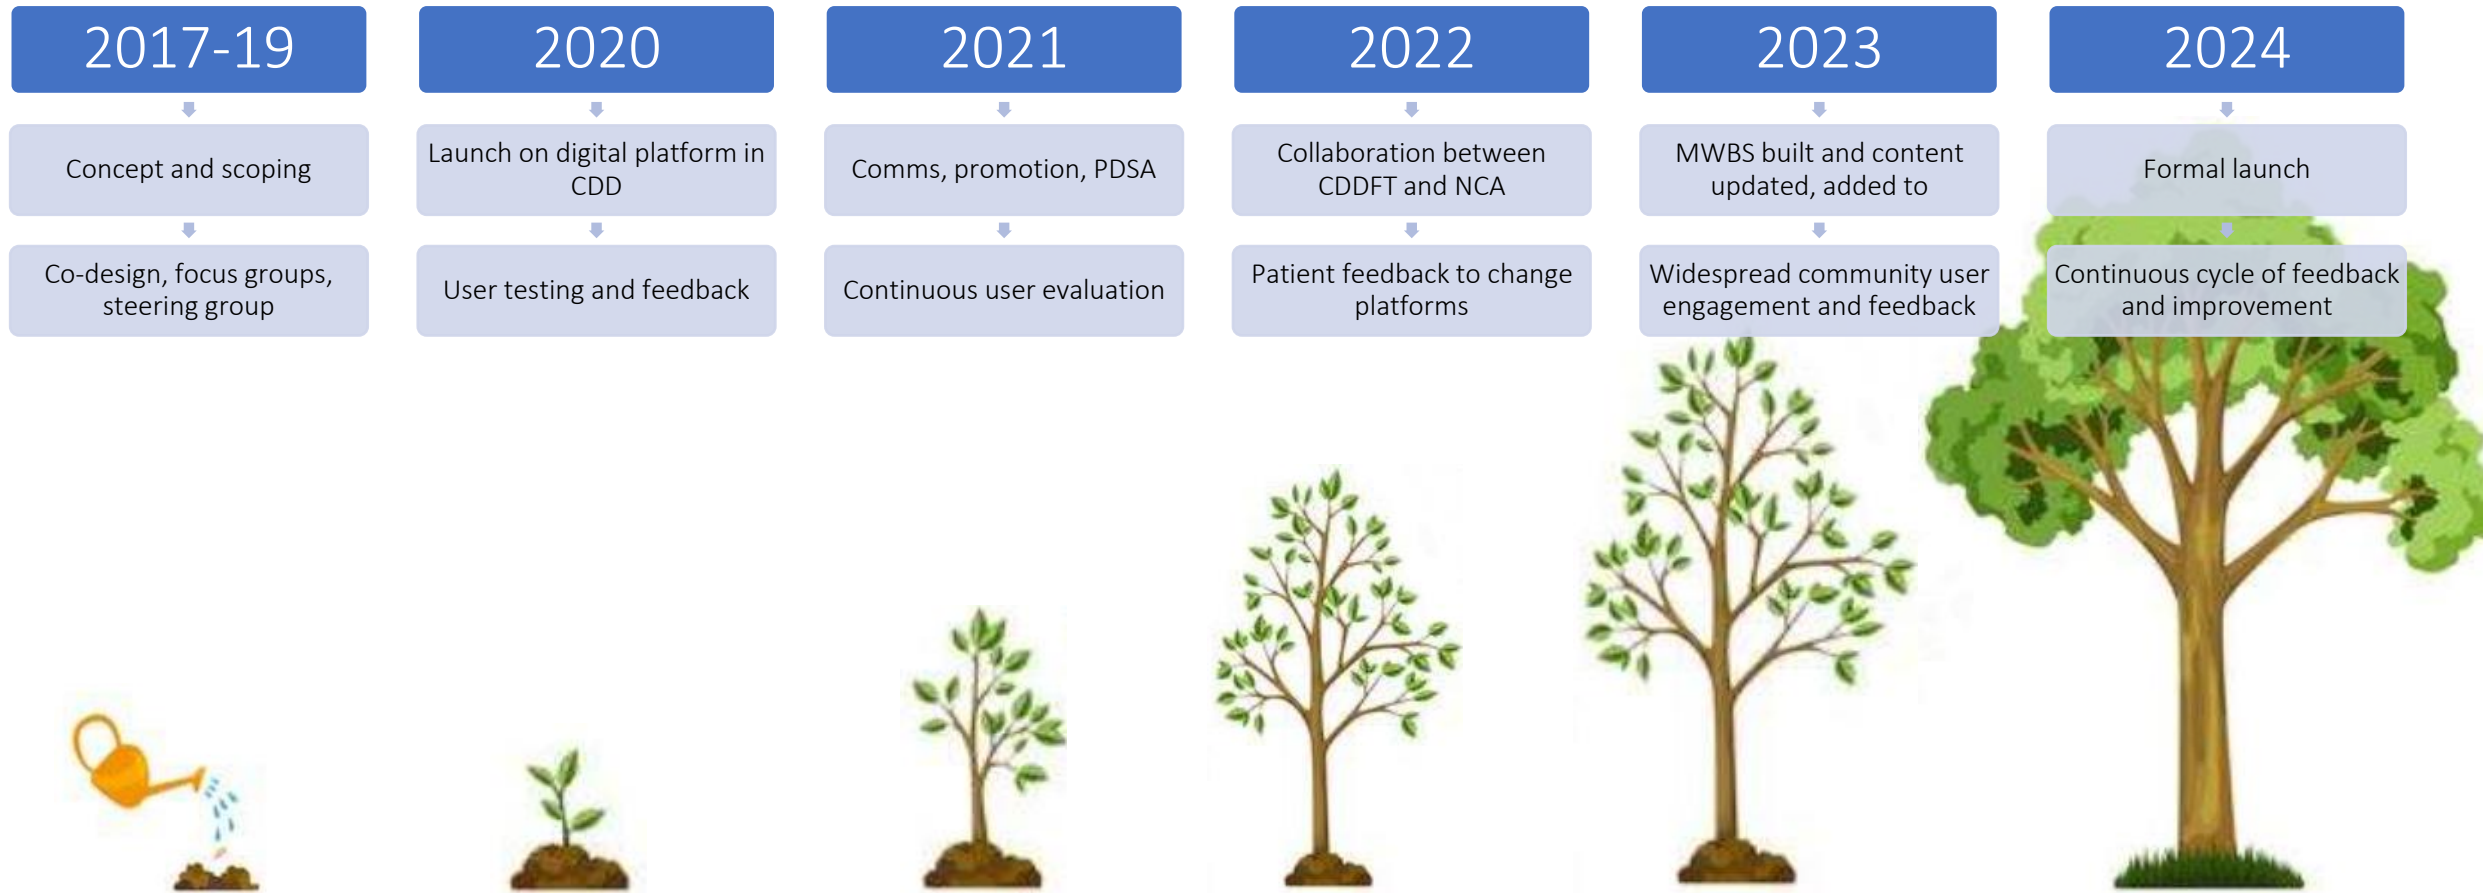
2017-19

Concept and scoping

Co-design, focus groups, steering group

2020

Launch on digital platform in CDD

User testing and feedback

2021

Comms, promotion, PDSA

Continuous user evaluation

2022

Collaboration between CDDFT and NCA

Patient feedback to change platforms

2023

MWBS built and content updated, added to

Widespread community user engagement and feedback

2024

Formal launch

Continuous cycle of feedback and improvement